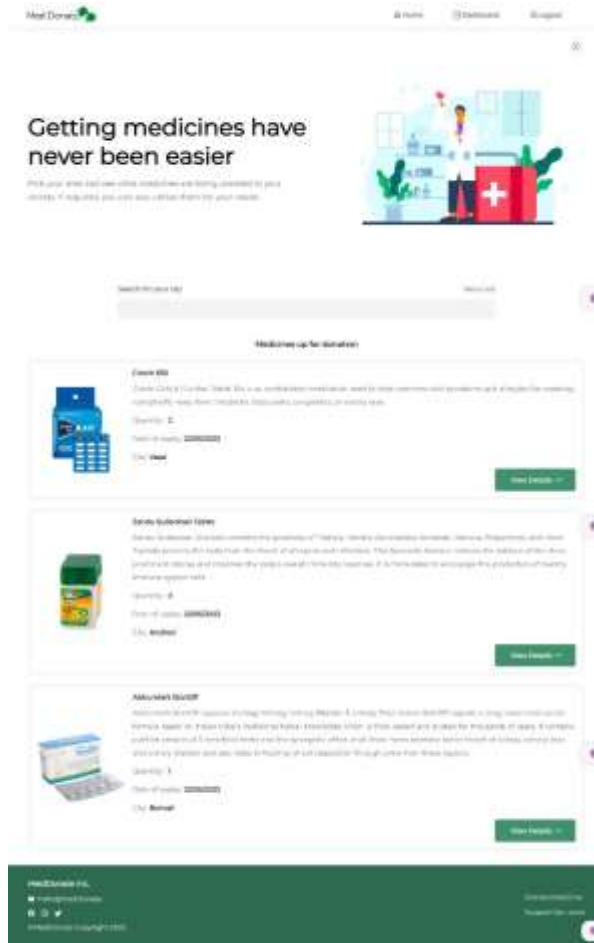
Med Donate

Home Dashboard Logout

Getting medicines have never been easier

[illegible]

Search for your city

Medicines up for donation

Crocin 650

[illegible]

Quantity: 2

Date of expiry: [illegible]

City: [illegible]

View Details

Dabur Sudarshan Tablet

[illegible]

Quantity: 4

Date of expiry: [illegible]

City: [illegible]

View Details

Astra Herb BioVIR

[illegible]

Quantity: 1

Date of expiry: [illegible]

City: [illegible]

View Details

MedDonate Inc.

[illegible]

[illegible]